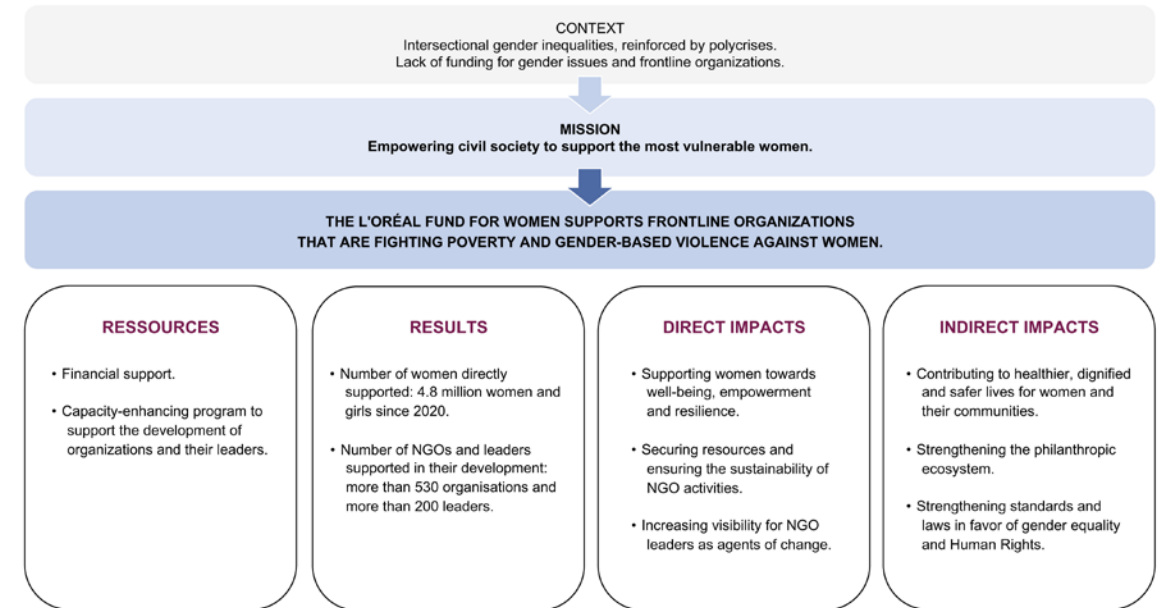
CONTEXT
Intersectional gender inequalities, reinforced by polycrises.
Lack of funding for gender issues and frontline organizations.

MISSION
Empowering civil society to support the most vulnerable women.

THE L'ORÉAL FUND FOR WOMEN SUPPORTS FRONTLINE ORGANIZATIONS THAT ARE FIGHTING POVERTY AND GENDER-BASED VIOLENCE AGAINST WOMEN.

RESSOURCES

• Financial support.

• Capacity-enhancing program to support the development of organizations and their leaders.

RESULTS

• Number of women directly supported: 4.8 million women and girls since 2020.

• Number of NGOs and leaders supported in their development: more than 530 organisations and more than 200 leaders.

DIRECT IMPACTS

• Supporting women towards well-being, empowerment and resilience.

• Securing resources and ensuring the sustainability of NGO activities.

• Increasing visibility for NGO leaders as agents of change.

INDIRECT IMPACTS

• Contributing to healthier, dignified and safer lives for women and their communities.

• Strengthening the philanthropic ecosystem.

• Strengthening standards and laws in favor of gender equality and Human Rights.